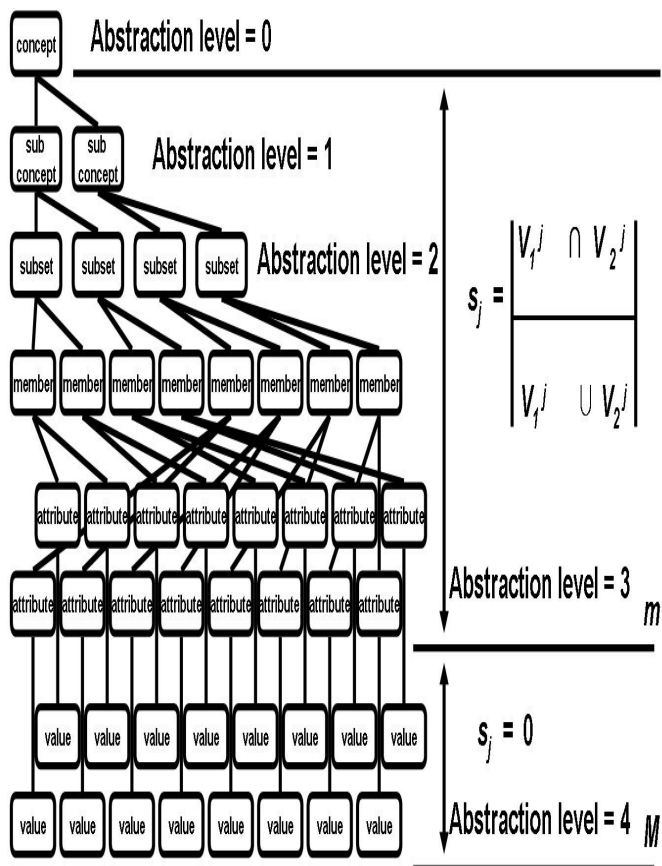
concept

Abstraction level = 0

sub concept

sub concept

Abstraction level = 1

subset subset subset subset

Abstraction level = 2

$s_j = \frac{|V_1^j \cap V_2^j|}{|V_1^j \cup V_2^j|}$

member member member member member member member member

attribute attribute attribute attribute attribute attribute attribute attribute

attribute attribute attribute attribute attribute attribute attribute attribute

Abstraction level = 3

$m$

value value value value value value value value

$s_j = 0$

value value value value value value value value

Abstraction level = 4

$M$